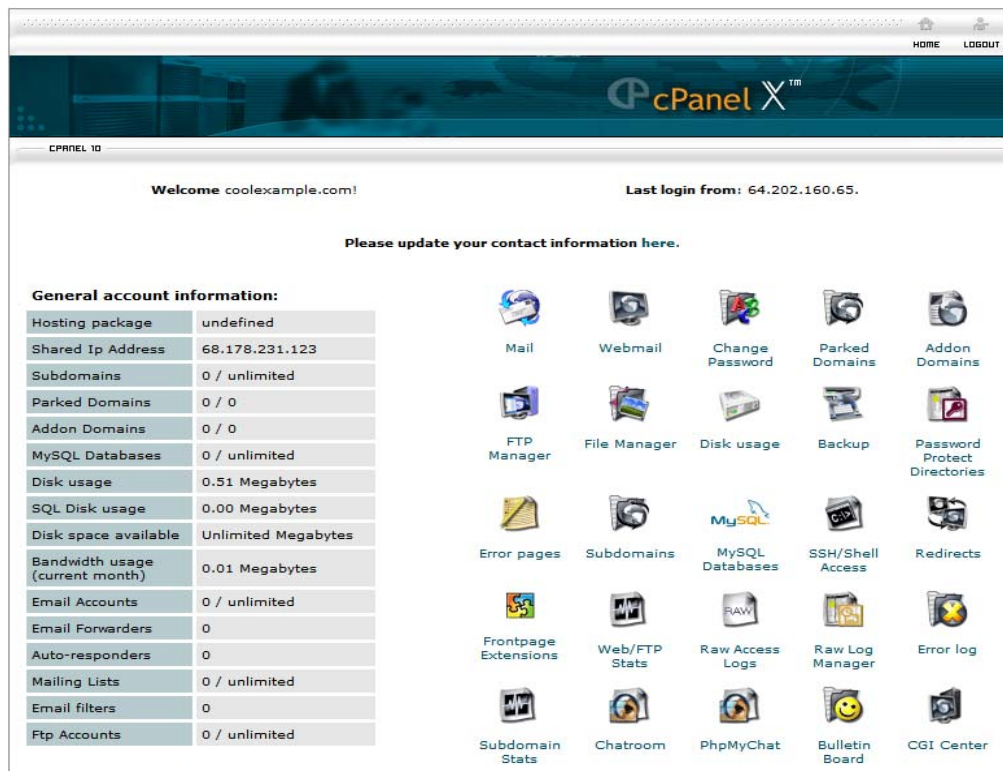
HOME LOGOUT

cPanel X™

CPANEL 10

Welcome coolexample.com!

Last login from: 64.202.160.65.

Please update your contact information here.

General account information:

| Hosting package | undefined |
|---|---|
| Shared Ip Address | 68.178.231.123 |
| Subdomains | 0 / unlimited |
| Parked Domains | 0 / 0 |
| Addon Domains | 0 / 0 |
| MySQL Databases | 0 / unlimited |
| Disk usage | 0.51 Megabytes |
| SQL Disk usage | 0.00 Megabytes |
| Disk space available | Unlimited Megabytes |
| Bandwidth usage (current month) | 0.01 Megabytes |
| Email Accounts | 0 / unlimited |
| Email Forwarders | 0 |
| Auto-responders | 0 |
| Mailing Lists | 0 / unlimited |
| Email filters | 0 |
| Ftp Accounts | 0 / unlimited |

Mail
Webmail
Change Password
Parked Domains
Addon Domains
FTP Manager
File Manager
Disk usage
Backup
Password Protect Directories
Error pages
Subdomains
MySQL
MySQL Databases
SSH/Shell Access
Redirects
Frontpage Extensions
Web/FTP Stats
RAW
Raw Access Logs
Raw Log Manager
Error log
Subdomain Stats
Chatroom
PhpMyChat
Bulletin Board
CGI Center